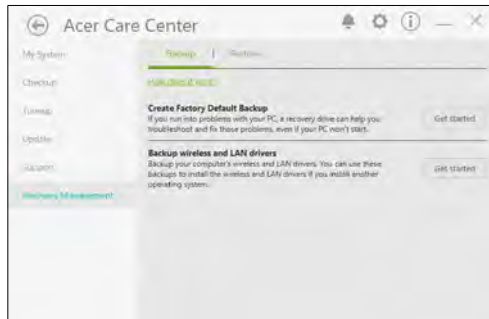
Acer Care Center

My System

Checkup

Tuneup

Update

Support

Recovery Management

Backup | Restore

How does it work?

Create Factory Default Backup
If you run into problems with your PC, a recovery drive can help you troubleshoot and fix these problems, even if your PC won't start.

Get started

Backup wireless and LAN drivers
Backup your computer's wireless and LAN drivers. You can use these backups to install the wireless and LAN drivers if you install another operating system.

Get started